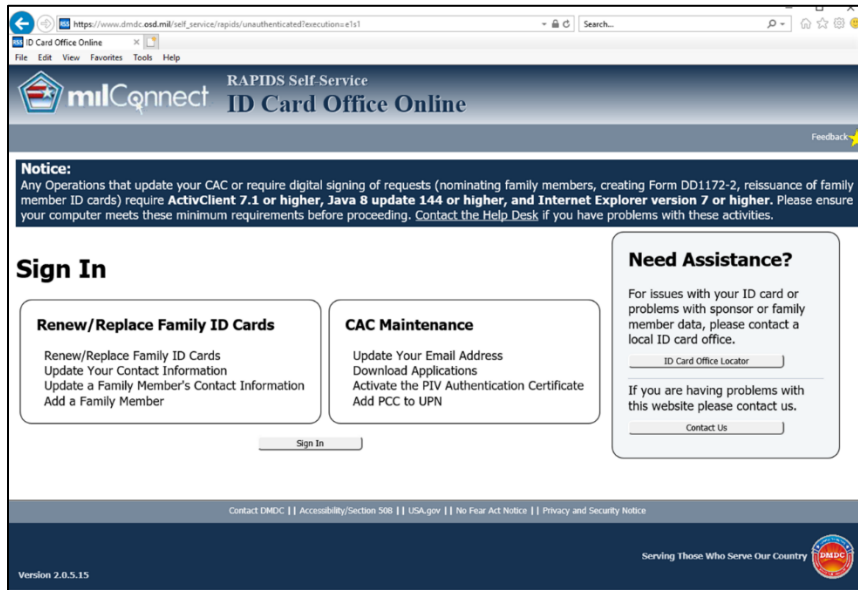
https://www.dmdc.osd.mil/self_service/rapids/unauthenticated?execution=e1s1

Search...

ID Card Office Online

File Edit View Favorites Tools Help

milConnect

RAPIDS Self-Service

ID Card Office Online

Feedback

Notice:
Any Operations that update your CAC or require digital signing of requests (nominating family members, creating Form DD1172-2, reissuance of family member ID cards) require **ActivClient 7.1 or higher, Java 8 update 144 or higher, and Internet Explorer version 7 or higher.** Please ensure your computer meets these minimum requirements before proceeding. Contact the Help Desk if you have problems with these activities.

Sign In

Renew/Replace Family ID Cards

Renew/Replace Family ID Cards
Update Your Contact Information
Update a Family Member's Contact Information
Add a Family Member

CAC Maintenance

Update Your Email Address
Download Applications
Activate the PIV Authentication Certificate
Add PCC to UPN

Sign In

Need Assistance?

For issues with your ID card or problems with sponsor or family member data, please contact a local ID card office.

ID Card Office Locator

If you are having problems with this website please contact us.

Contact Us

Contact DMDC || Accessibility/Section 508 || USA.gov || No Fear Act Notice || Privacy and Security Notice

Serving Those Who Serve Our Country

DMDC

Version 2.0.5.15